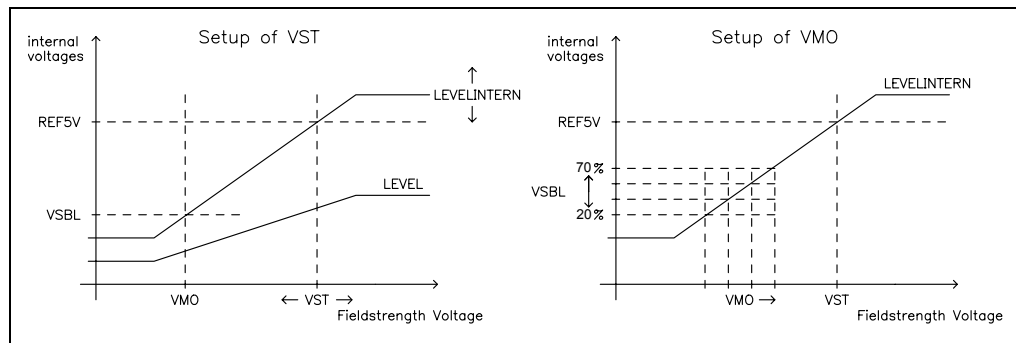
Setup of VST

internal voltages

LEVELINTERN

REF5V

LEVEL

VSBL

VMO

← VST →

Fieldstrength Voltage

Setup of VMO

internal voltages

LEVELINTERN

REF5V

70%

VSBL

20%

VMO →

VST

Fieldstrength Voltage